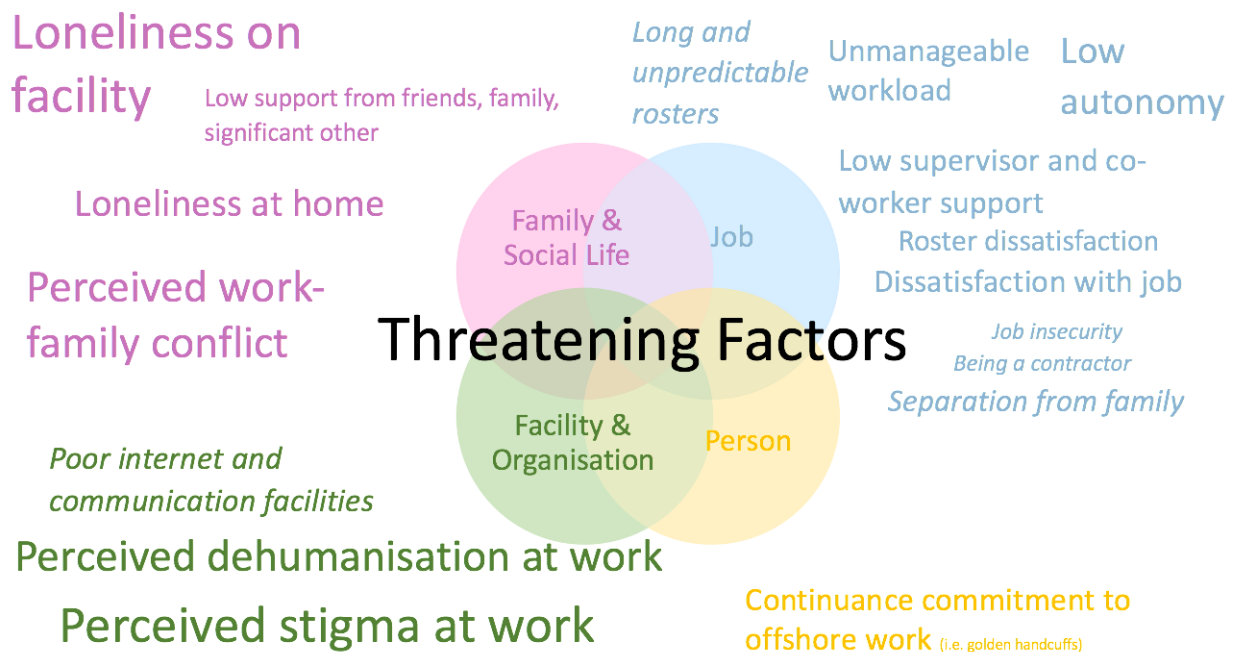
Loneliness on facility

Low support from friends, family, significant other

Loneliness at home

Perceived work-family conflict

Long and unpredictable rosters

Unmanageable workload

Low autonomy

Low supervisor and co-worker support

Roster dissatisfaction

Dissatisfaction with job

Job insecurity

Being a contractor

Separation from family

Family & Social Life

Job

Threatening Factors

Facility & Organisation

Person

Poor internet and communication facilities

Perceived dehumanisation at work

Perceived stigma at work

Continuance commitment to offshore work (i.e. golden handcuffs)